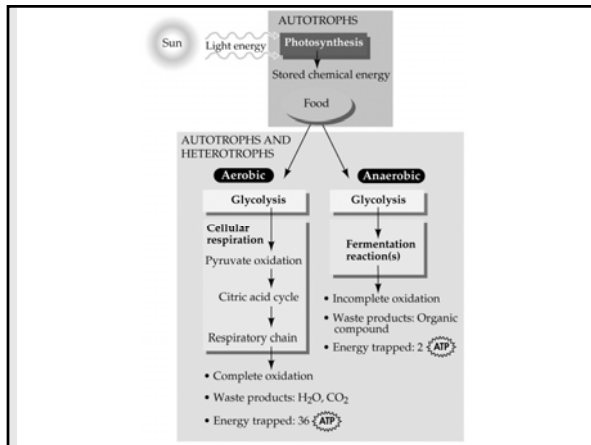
Sun

Light energy

AUTOTROPHS

Photosynthesis

Stored chemical energy

Food

AUTOTROPHS AND HETEROTROPHS

Aerobic

Glycolysis

Cellular respiration

Pyruvate oxidation

Citric acid cycle

Respiratory chain

• Complete oxidation

• Waste products: $H_2O$, $CO_2$

• Energy trapped: 36 ATP

Anaerobic

Glycolysis

Fermentation reaction(s)

• Incomplete oxidation

• Waste products: Organic compound

• Energy trapped: 2 ATP